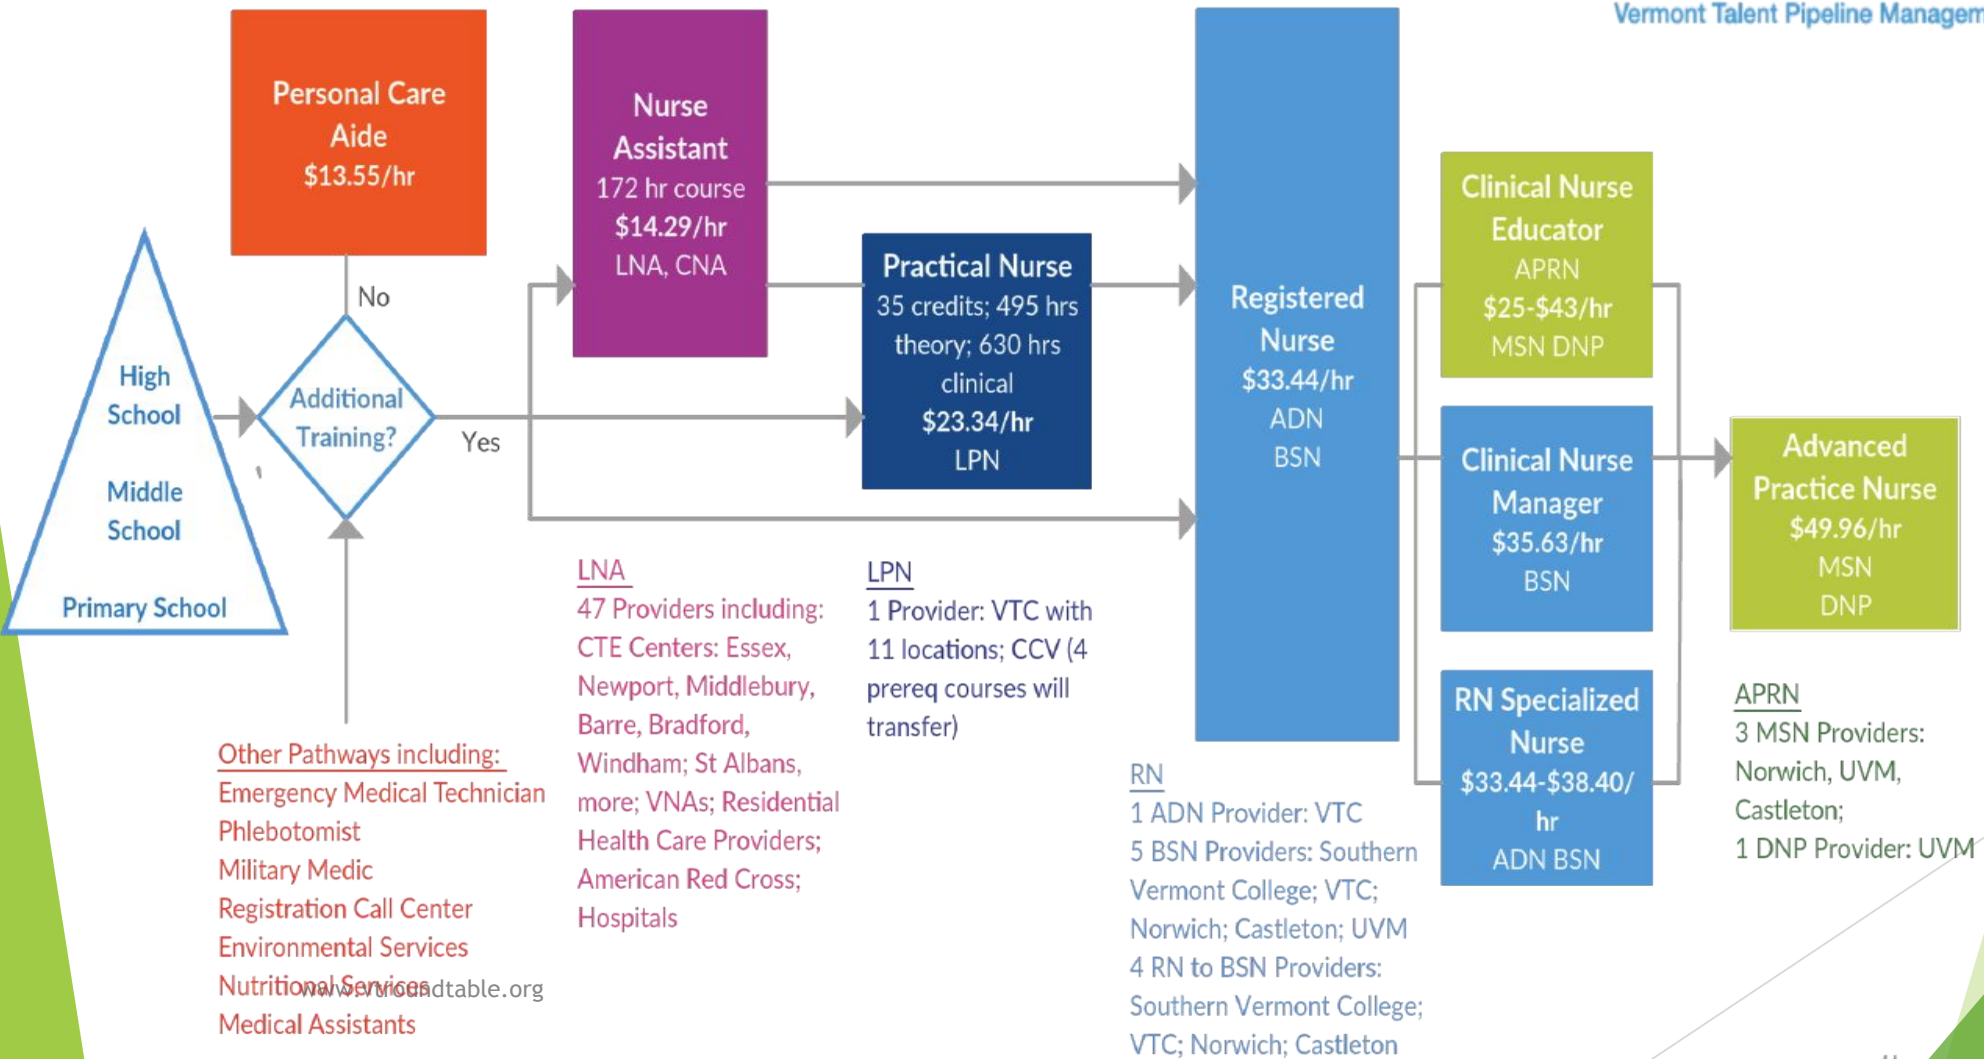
Vermont Talent Pipeline Managem

Personal Care Aide
$13.55/hr

Nurse Assistant
172 hr course
$14.29/hr
LNA, CNA

Practical Nurse
35 credits; 495 hrs theory; 630 hrs clinical
$23.34/hr
LPN

Registered Nurse
$33.44/hr
ADN
BSN

Clinical Nurse Educator
APRN
$25-$43/hr
MSN DNP

Clinical Nurse Manager
$35.63/hr
BSN

RN Specialized Nurse
$33.44-$38.40/hr
ADN BSN

Advanced Practice Nurse
$49.96/hr
MSN
DNP

High School

Middle School

Primary School

No

Additional Training?

Yes

LNA
47 Providers including: CTE Centers: Essex, Newport, Middlebury, Barre, Bradford, Windham; St Albans, more; VNAs; Residential Health Care Providers; American Red Cross; Hospitals

LPN
1 Provider: VTC with 11 locations; CCV (4 prereq courses will transfer)

RN
1 ADN Provider: VTC
5 BSN Providers: Southern Vermont College; VTC; Norwich; Castleton; UVM
4 RN to BSN Providers: Southern Vermont College; VTC; Norwich; Castleton

APRN
3 MSN Providers: Norwich, UVM, Castleton;
1 DNP Provider: UVM

Other Pathways including:
Emergency Medical Technician
Phlebotomist
Military Medic
Registration Call Center
Environmental Services
Nutritional Services
Medical Assistants

www.vtroundtable.org